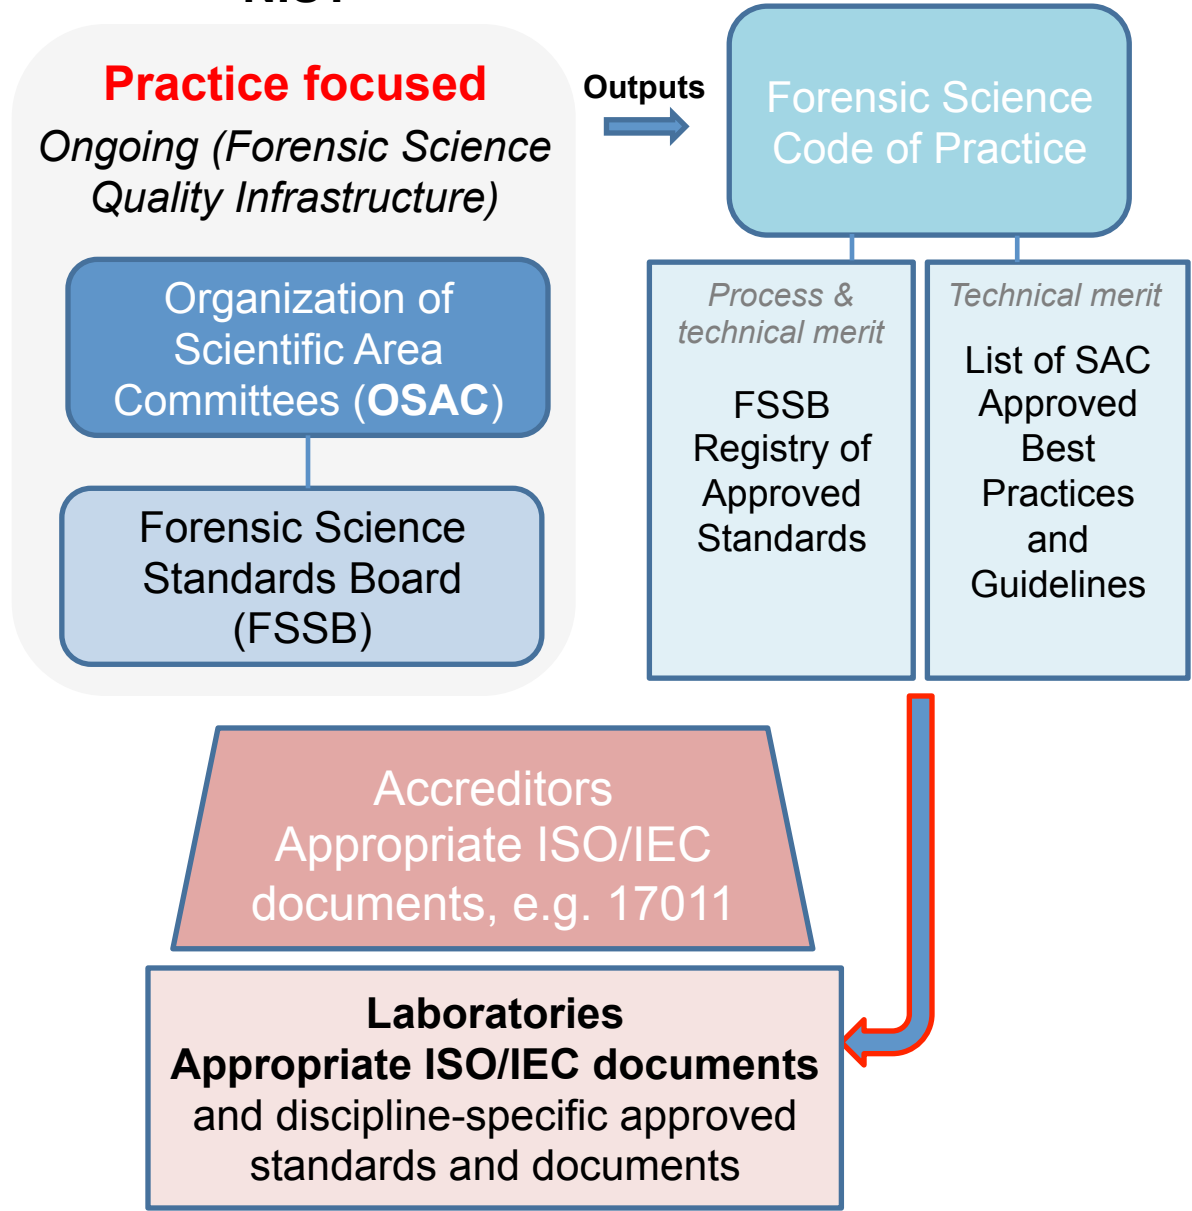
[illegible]

Practice focused

Ongoing (Forensic Science Quality Infrastructure)

Organization of Scientific Area Committees (OSAC)

Forensic Science Standards Board (FSSB)

Outputs

Forensic Science Code of Practice

Process & technical merit

FSSB Registry of Approved Standards

Technical merit

List of SAC Approved Best Practices and Guidelines

Accreditors Appropriate ISO/IEC documents, e.g. 17011

Laboratories
Appropriate ISO/IEC documents
and discipline-specific approved standards and documents